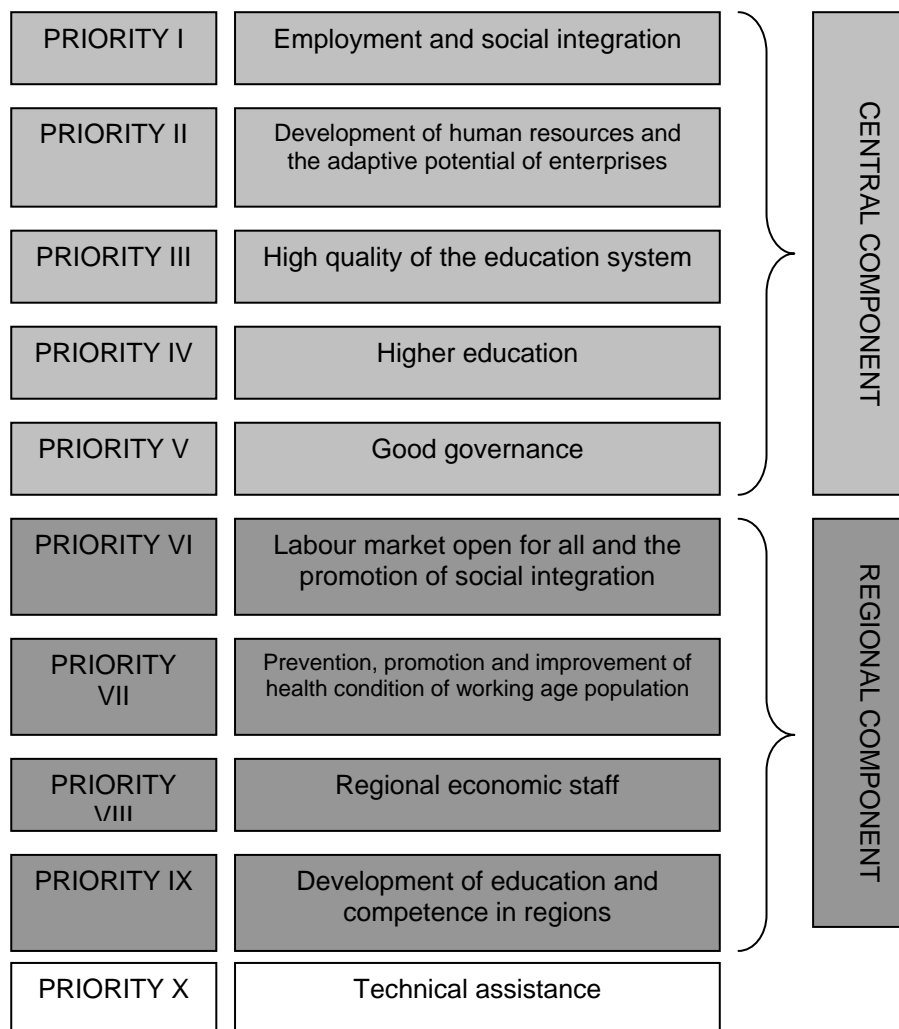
PRIORITY I
Employment and social integration

PRIORITY II
Development of human resources and the adaptive potential of enterprises

PRIORITY III
High quality of the education system

PRIORITY IV
Higher education

PRIORITY V
Good governance

CENTRAL COMPONENT

PRIORITY VI
Labour market open for all and the promotion of social integration

PRIORITY VII
Prevention, promotion and improvement of health condition of working age population

PRIORITY VIII
Regional economic staff

PRIORITY IX
Development of education and competence in regions

REGIONAL COMPONENT

PRIORITY X
Technical assistance